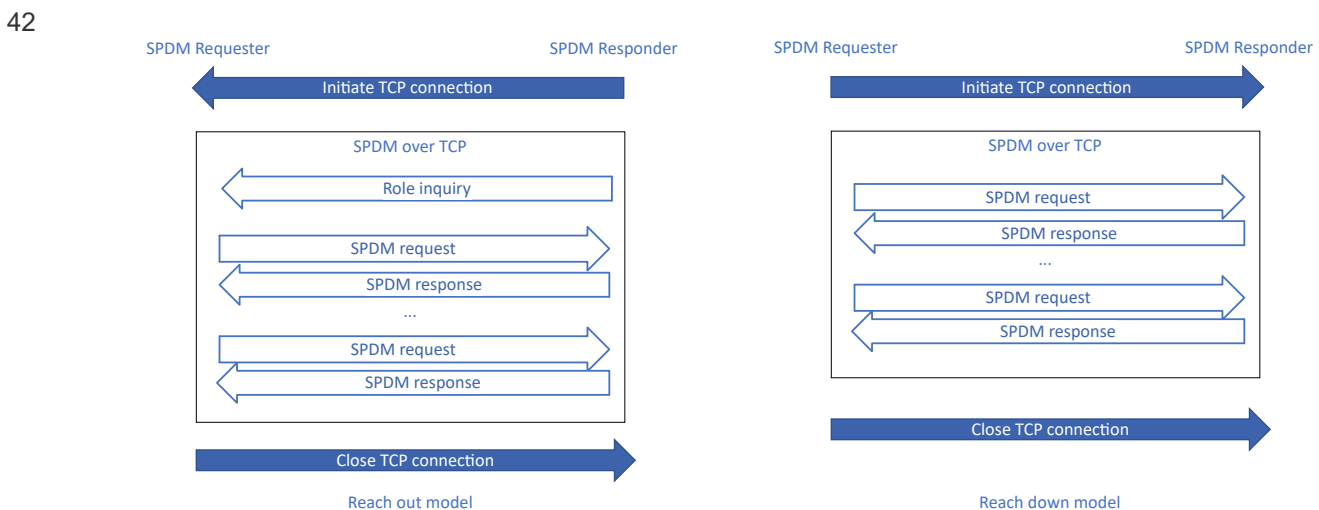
42

SPDM Requester

SPDM Responder

Initiate TCP connection

SPDM over TCP

Role inquiry

SPDM request

SPDM response

...

SPDM request

SPDM response

Close TCP connection

Reach out model

SPDM Requester

SPDM Responder

Initiate TCP connection

SPDM over TCP

SPDM request

SPDM response

...

SPDM request

SPDM response

Close TCP connection

Reach down model